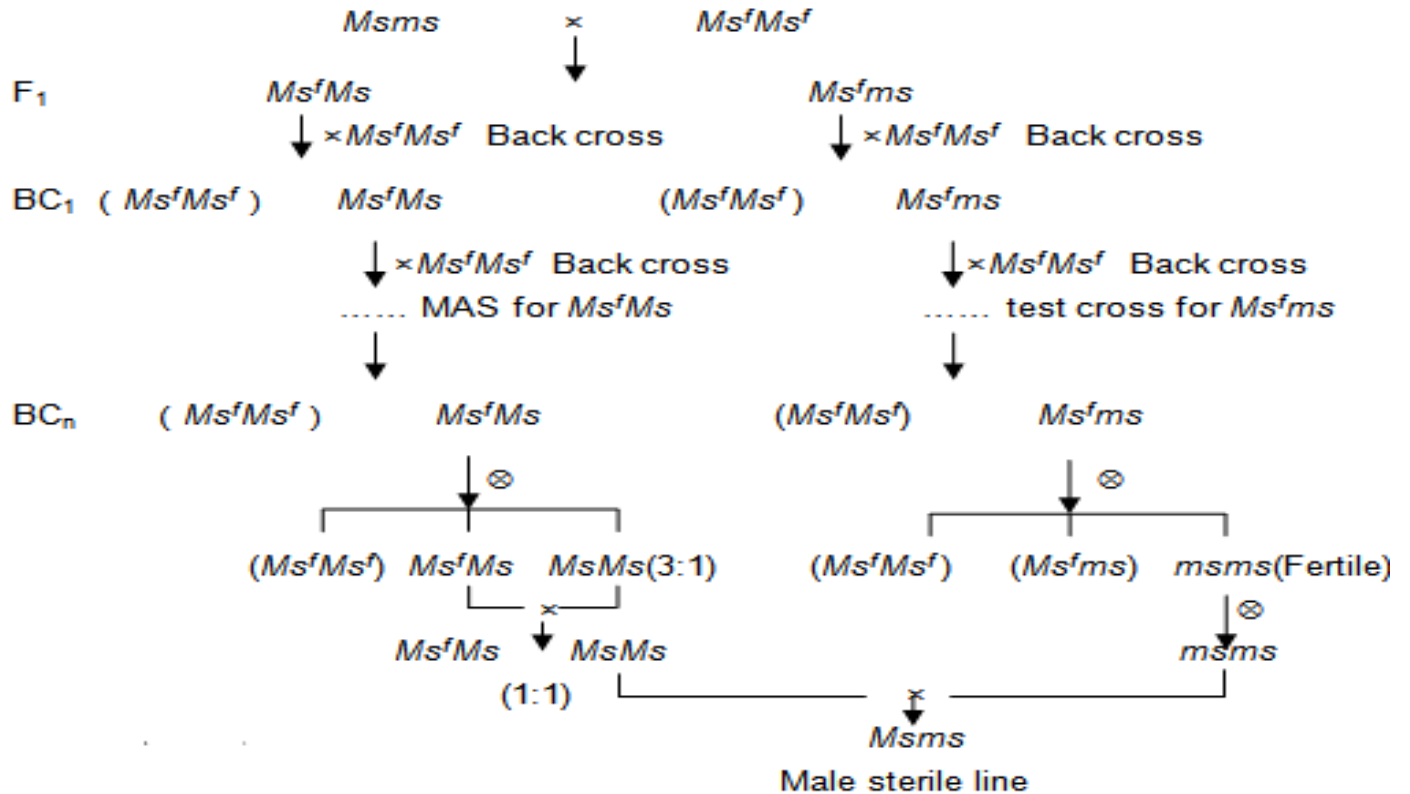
Msms × $Ms^fMs^f$

$F_1$ $Ms^fMs$ $Ms^fms$

× $Ms^fMs^f$ Back cross × $Ms^fMs^f$ Back cross

$BC_1$ ( $Ms^fMs^f$ ) $Ms^fMs$ ($Ms^fMs^f$) $Ms^fms$

× $Ms^fMs^f$ Back cross × $Ms^fMs^f$ Back cross

…… MAS for $Ms^fMs$ …… test cross for $Ms^fms$

$BC_n$ ( $Ms^fMs^f$ ) $Ms^fMs$ ($Ms^fMs^f$) $Ms^fms$

⊗ ⊗

($Ms^fMs^f$) $Ms^fMs$ MsMs(3:1) ($Ms^fMs^f$) ($Ms^fms$) msms(Fertile)

× ⊗

$Ms^fMs$ MsMs msms

(1:1) ×

Msms

Male sterile line